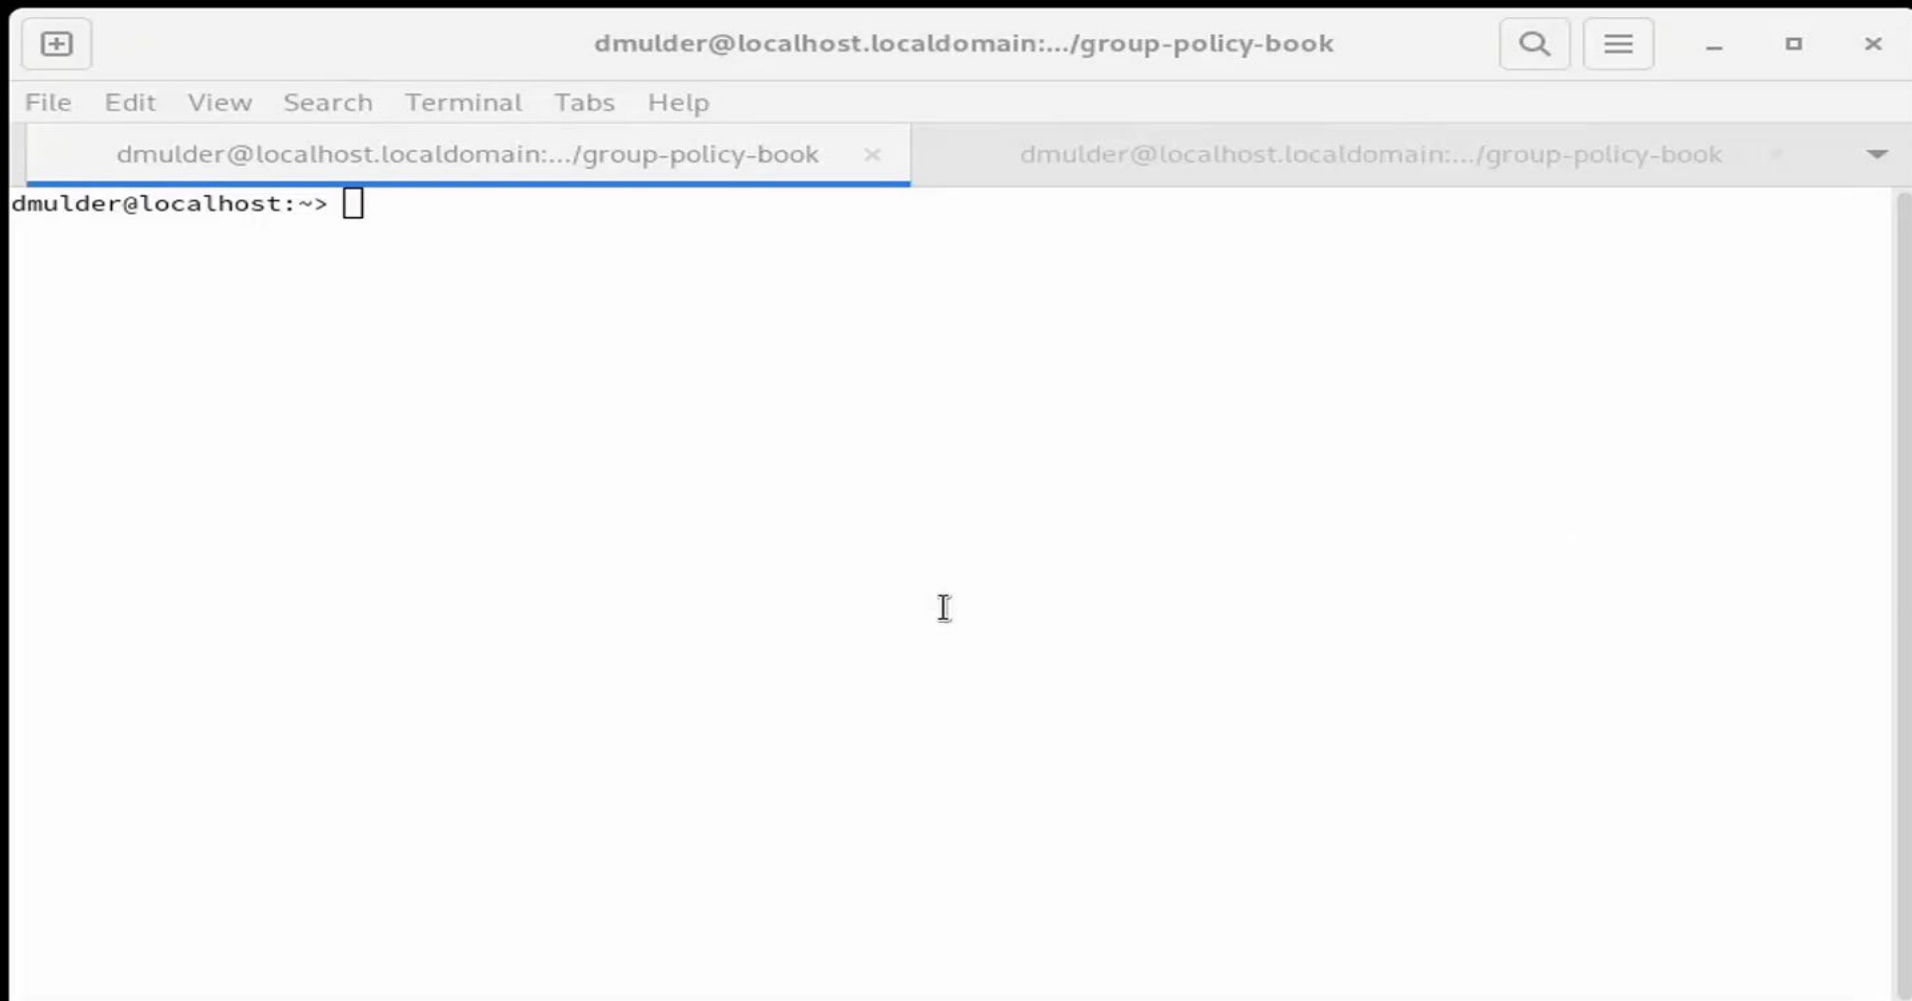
dmulder@localhost.localdomain:.../group-policy-book

File Edit View Search Terminal Tabs Help

dmulder@localhost.localdomain:.../group-policy-book ×

dmulder@localhost.localdomain:.../group-policy-book

dmulder@localhost:~>